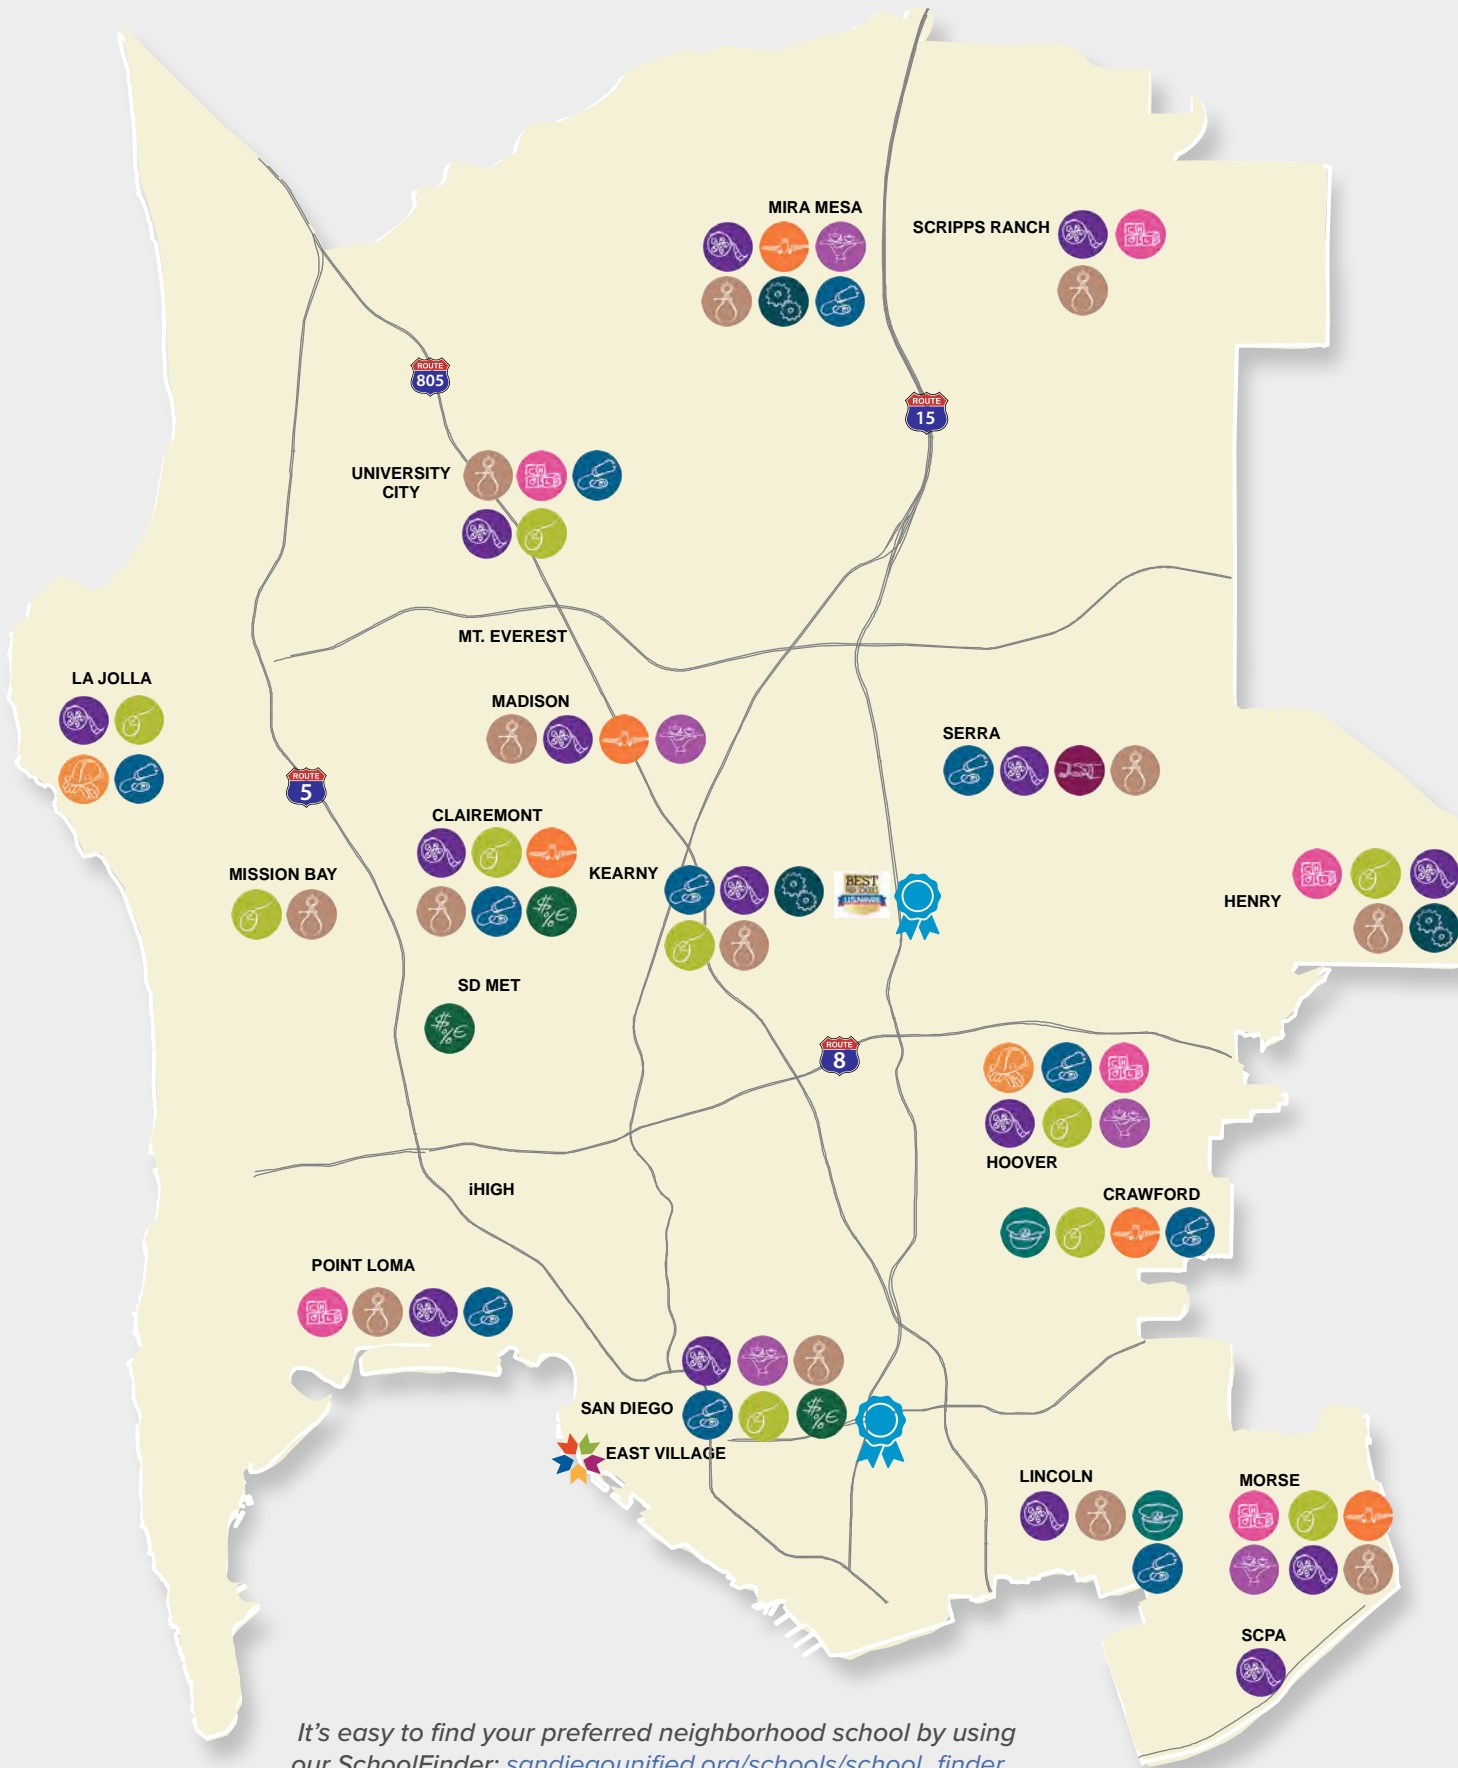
MIRA MESA

SCRIPPS RANCH

ROUTE 805

ROUTE 15

UNIVERSITY CITY

MT. EVEREST

LA JOLLA

MADISON

SERRA

ROUTE 5

CLAIREMONT

MISSION BAY

KEARNY

BEST HIGH SCHOOLS U.S.NEWS

HENRY

SD MET

ROUTE 8

HOOVER

iHIGH

CRAWFORD

POINT LOMA

SAN DIEGO

EAST VILLAGE

LINCOLN

MORSE

SCPA

It's easy to find your preferred neighborhood school by using our SchoolFinder: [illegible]